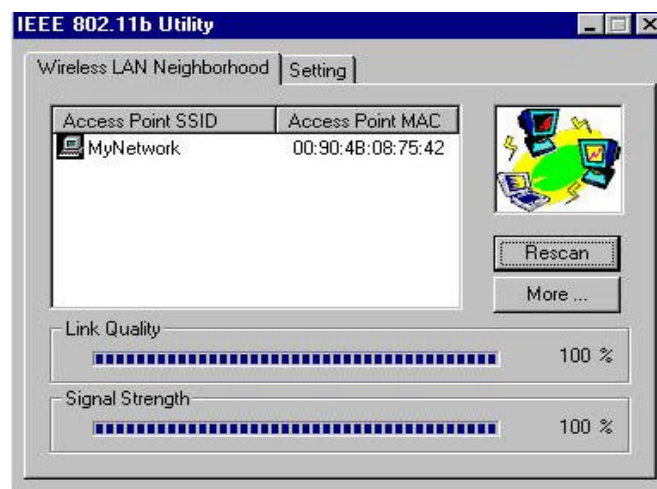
IEEE 802.11b Utility

Wireless LAN Neighborhood | Setting

| Access Point SSID | Access Point MAC |
|---|---|
| MyNetwork | 00:90:4B:08:75:42 |

Rescan

More ...

Link Quality

100 %

Signal Strength

100 %